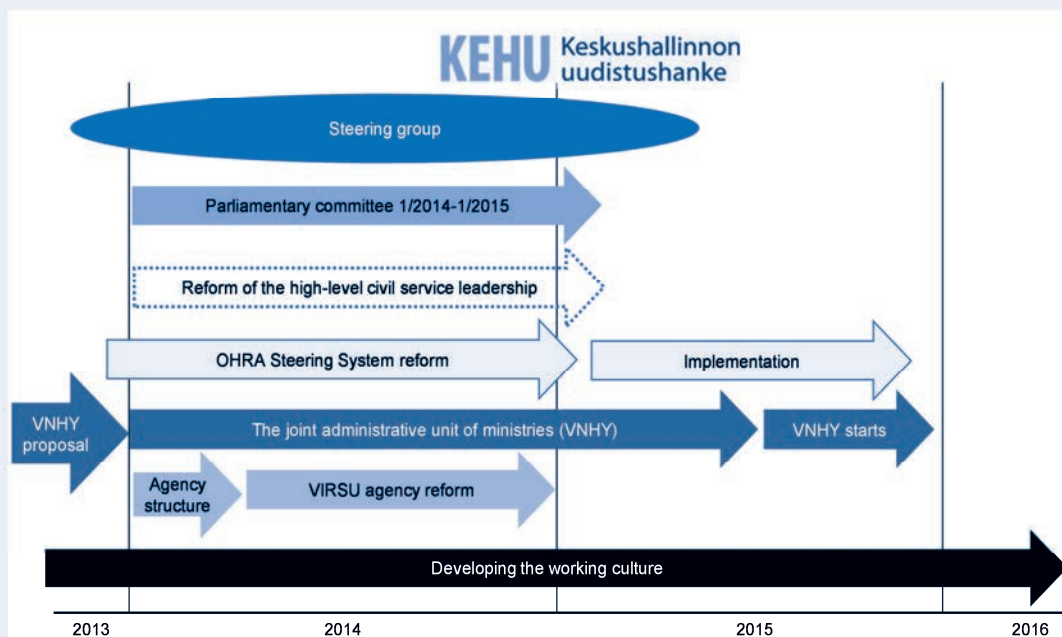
KEHU Keskushallinnon uudistushanke

Steering group

Parliamentary committee 1/2014-1/2015

Reform of the high-level civil service leadership

OHRA Steering System reform

Implementation

VNHY proposal

The joint administrative unit of ministries (VNHY)

VNHY starts

Agency structure

VIRSU agency reform

Developing the working culture

2013

2014

2015

2016